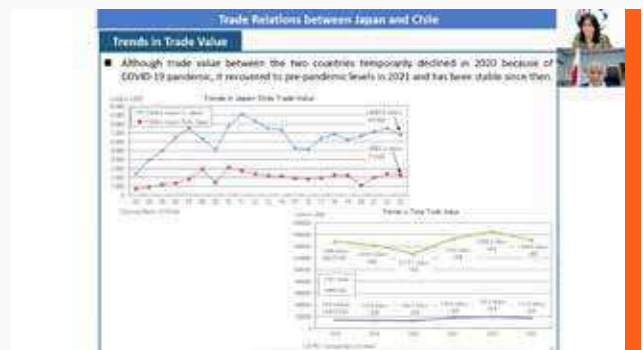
- Trade Relations between Japan and Chile

Trends in Trade Value

■ Although trade value between the two countries temporarily declined in 2020 because of COVID-19 pandemic, it recovered to pre-pandemic levels in 2021 and has been stable since then.

Trends in Japan-Chile Trade Value

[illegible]

Trends in Total Trade Value

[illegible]